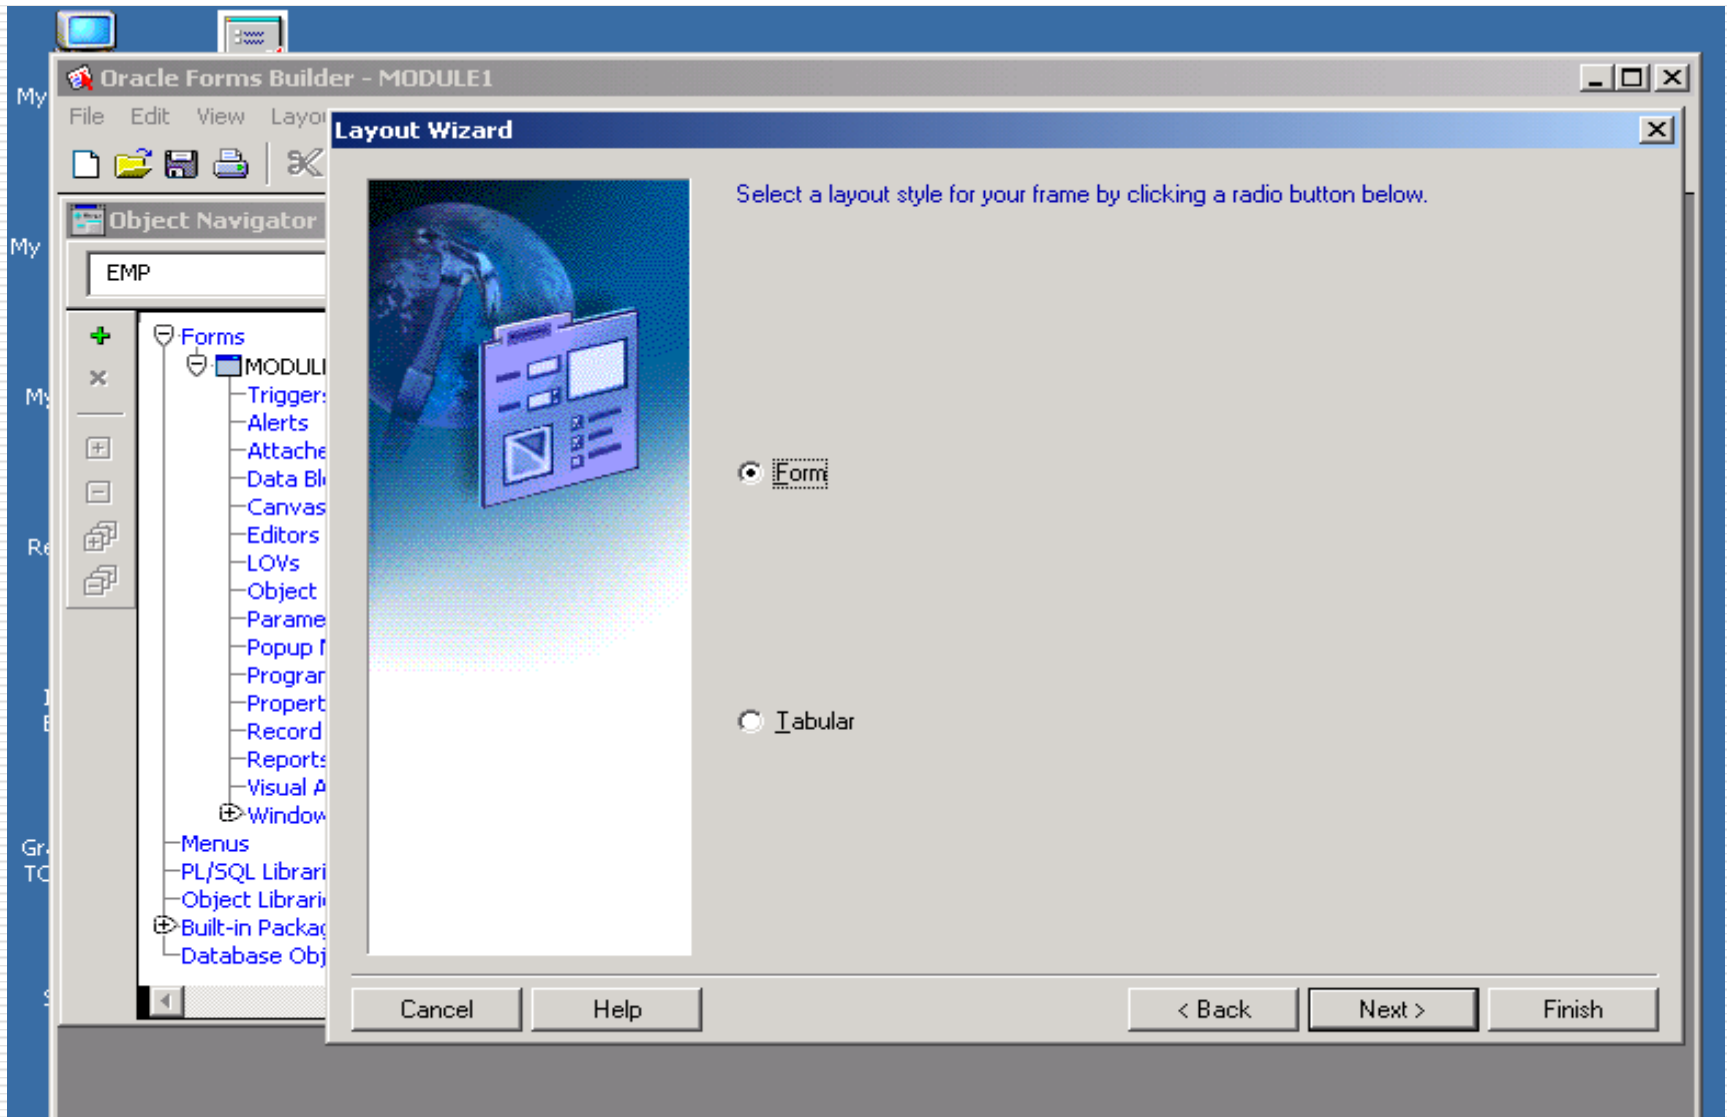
My

My

My

Re

Gr
TC

Oracle Forms Builder - MODULE1

File Edit View Layou

Object Navigator

EMP

Forms
MODULI
Trigger
Alerts
Attache
Data Bl
Canvas
Editors
LOVs
Object
Parame
Popup I
Progran
Propert
Record
Reports
Visual A
Window
Menus
PL/SQL Librari
Object Librari
Built-in Packag
Database Obj

Layout Wizard

Select a layout style for your frame by clicking a radio button below.

Form

Tabular

Cancel Help < Back Next > Finish